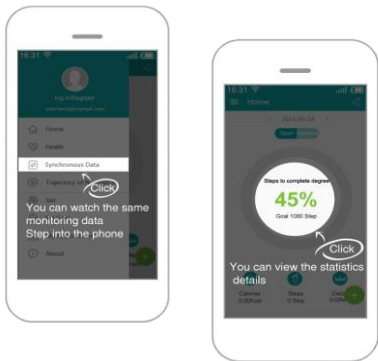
16:31

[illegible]

Home

Health

Synchronous Data

Trajectory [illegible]

Click

You can watch the same monitoring data Step into the phone

About

16:31

Home

2018-03-04

Steps to complete degree

45%

Goal 1000 Step

Click

You can view the statistics details

Calories 0.00Kcal

Steps 0 Step

Dist 0.00

+